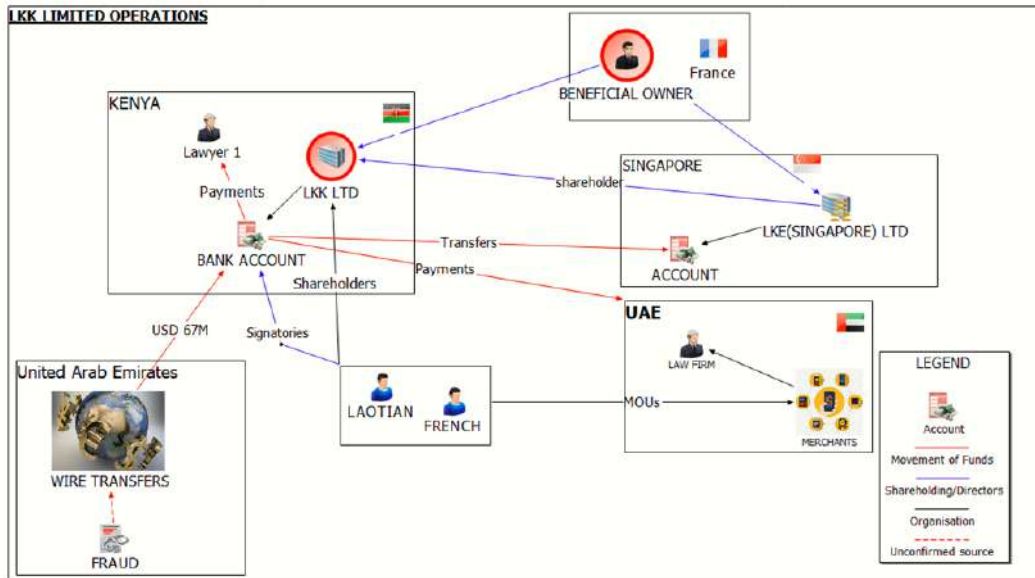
LKK LIMITED OPERATIONS

BENEFICIAL OWNER
France

KENYA
Lawyer 1
Payments
LKK LTD
BANK ACCOUNT
Shareholders

shareholder

SINGAPORE
LKE(SINGAPORE) LTD
ACCOUNT

Transfers
Payments

UAE
LAW FIRM
MERCHANTS

USD 67M
Signatories

United Arab Emirates
WIRE TRANSFERS
FRAUD

LAOTIAN
FRENCH

MOUs

LEGEND
Account
Movement of Funds
Shareholding/Directors
Organisation
Unconfirmed source